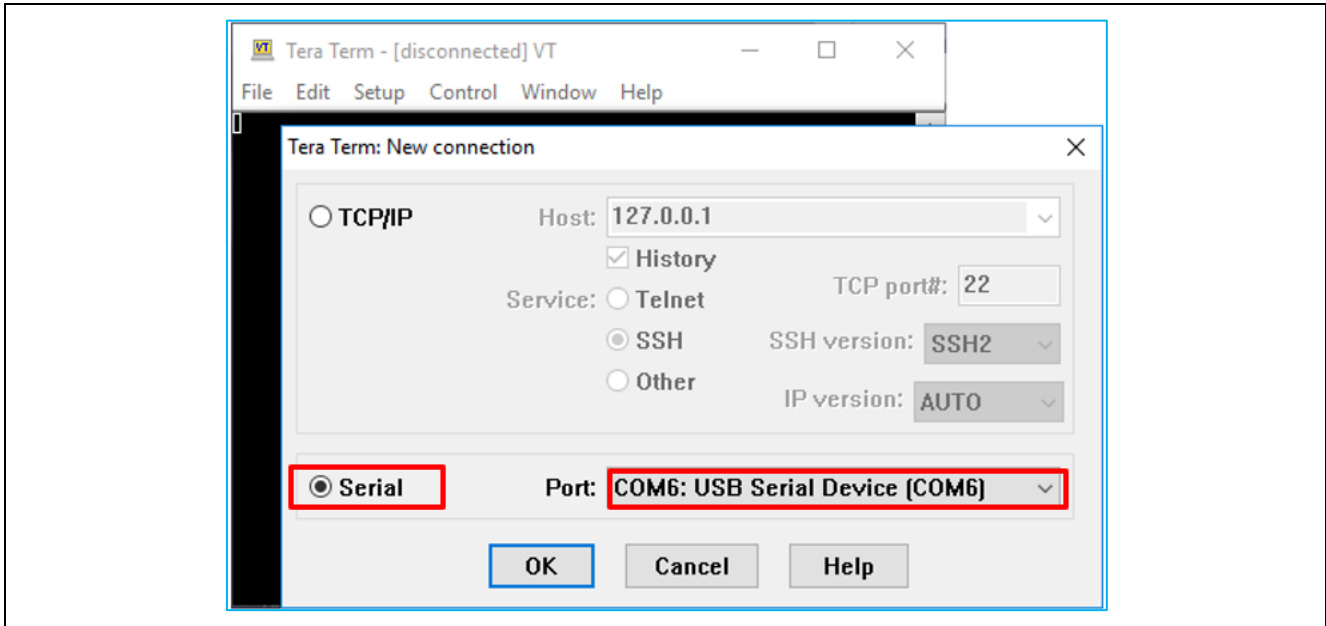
VT Tera Term - [disconnected] VT

File Edit Setup Control Window Help

Tera Term: New connection

TCP/IP

Host: 127.0.0.1

History

Service: Telnet

SSH

Other

TCP port#: 22

SSH version: SSH2

IP version: AUTO

Serial

Port: COM6: USB Serial Device (COM6)

OK

Cancel

Help